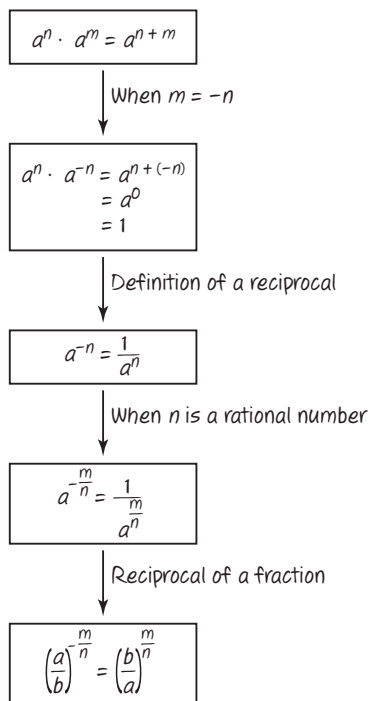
$a^n \cdot a^m = a^{n+m}$

When $m = -n$

$a^n \cdot a^{-n} = a^{n+(-n)}$
$= a^0$
$= 1$

Definition of a reciprocal

$a^{-n} = \frac{1}{a^n}$

When $n$ is a rational number

$a^{-\frac{m}{n}} = \frac{1}{a^{\frac{m}{n}}}$

Reciprocal of a fraction

$\left(\frac{a}{b}\right)^{-\frac{m}{n}} = \left(\frac{b}{a}\right)^{\frac{m}{n}}$